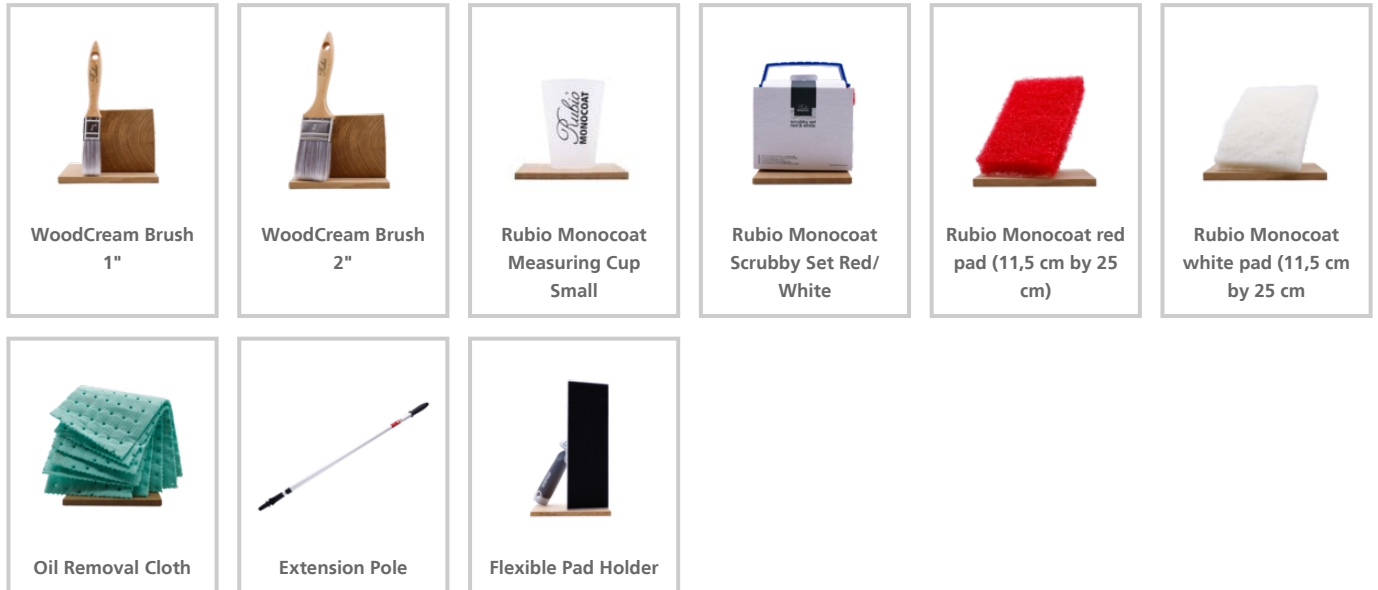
WoodCream Brush 1"

WoodCream Brush 2"

Rubio
MONOCOAT

Rubio Monocoat Measuring Cup Small

Rubio Monocoat Scrubby Set Red/ White

Rubio Monocoat red pad (11,5 cm by 25 cm)

Rubio Monocoat white pad (11,5 cm by 25 cm

Oil Removal Cloth

Extension Pole

Flexible Pad Holder